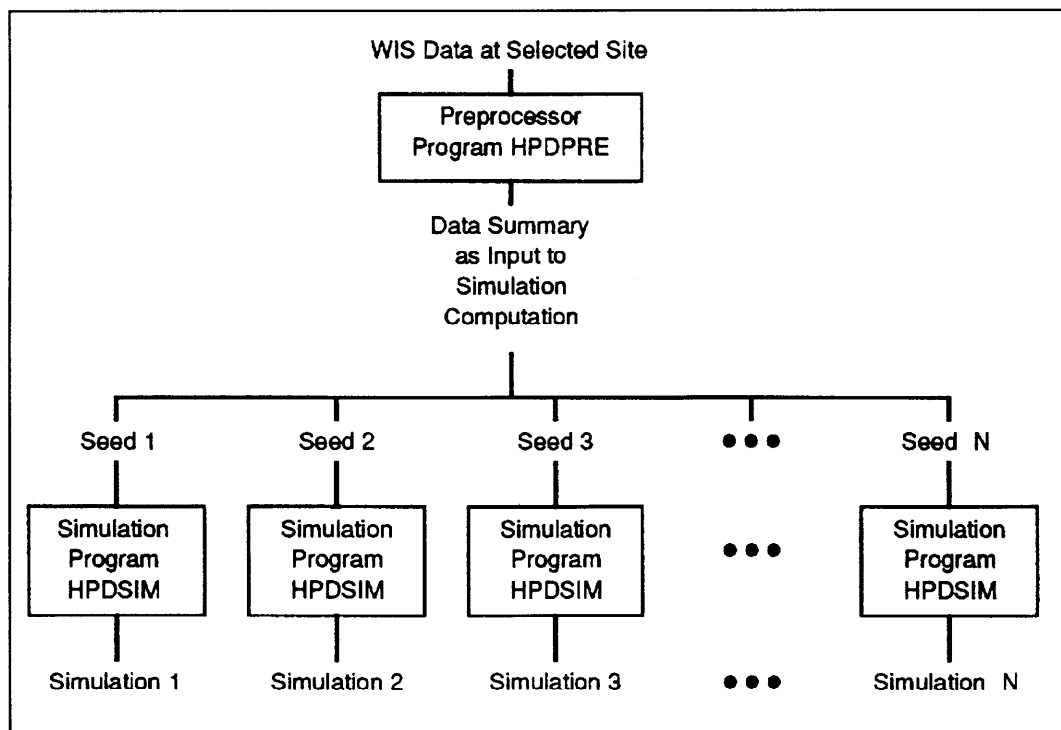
WIS Data at Selected Site

Preprocessor Program HPDPRE

Data Summary as Input to Simulation Computation

Seed 1

Seed 2

Seed 3

Seed N

Simulation Program HPDSIM

Simulation Program HPDSIM

Simulation Program HPDSIM

Simulation Program HPDSIM

Simulation 1

Simulation 2

Simulation 3

Simulation N